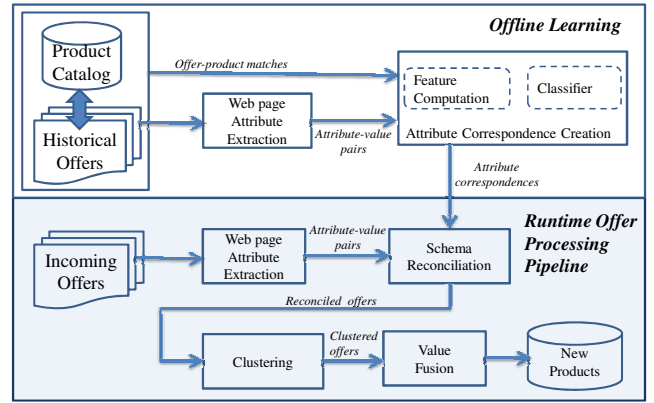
Offline Learning

Product Catalog

Offer-product matches

Feature Computation

Classifier

Historical Offers

Web page Attribute Extraction

Attribute-value pairs

Attribute Correspondence Creation

Attribute correspondences

Runtime Offer Processing Pipeline

Incoming Offers

Web page Attribute Extraction

Attribute-value pairs

Schema Reconciliation

Reconciled offers

Clustering

Clustered offers

Value Fusion

New Products